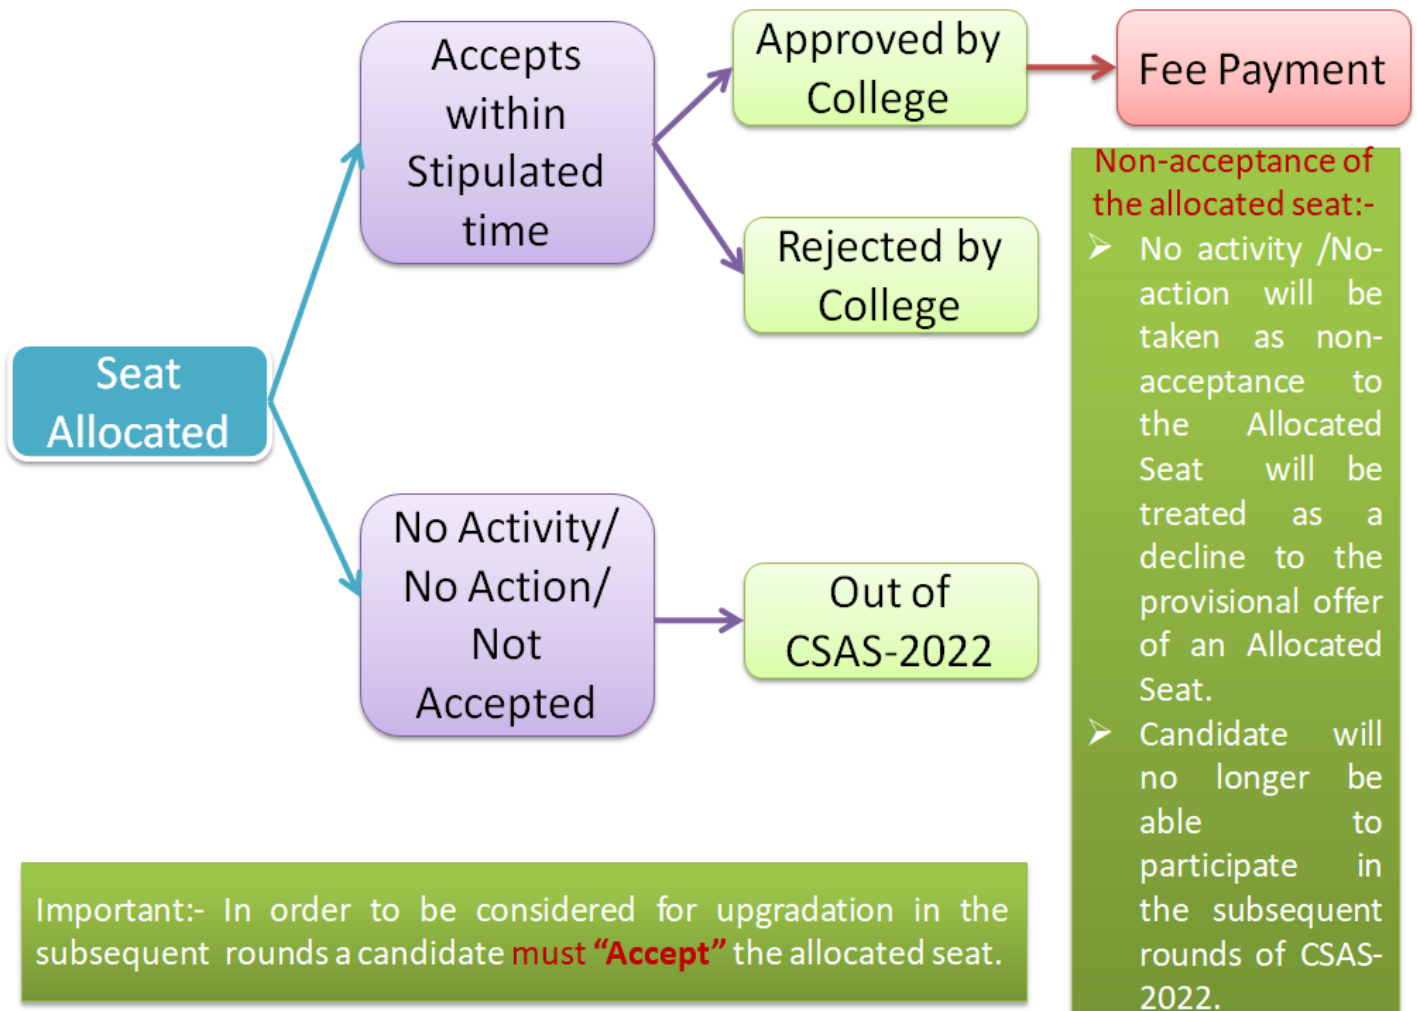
Seat Allocated

Accepts within Stipulated time

Approved by College

Fee Payment

Rejected by College

No Activity/ No Action/ Not Accepted

Out of CSAS-2022

Non-acceptance of the allocated seat:-

➢ No activity /No-action will be taken as non-acceptance to the Allocated Seat will be treated as a decline to the provisional offer of an Allocated Seat.

➢ Candidate will no longer be able to participate in the subsequent rounds of CSAS-2022.

Important:- In order to be considered for upgradation in the subsequent rounds a candidate must "Accept" the allocated seat.